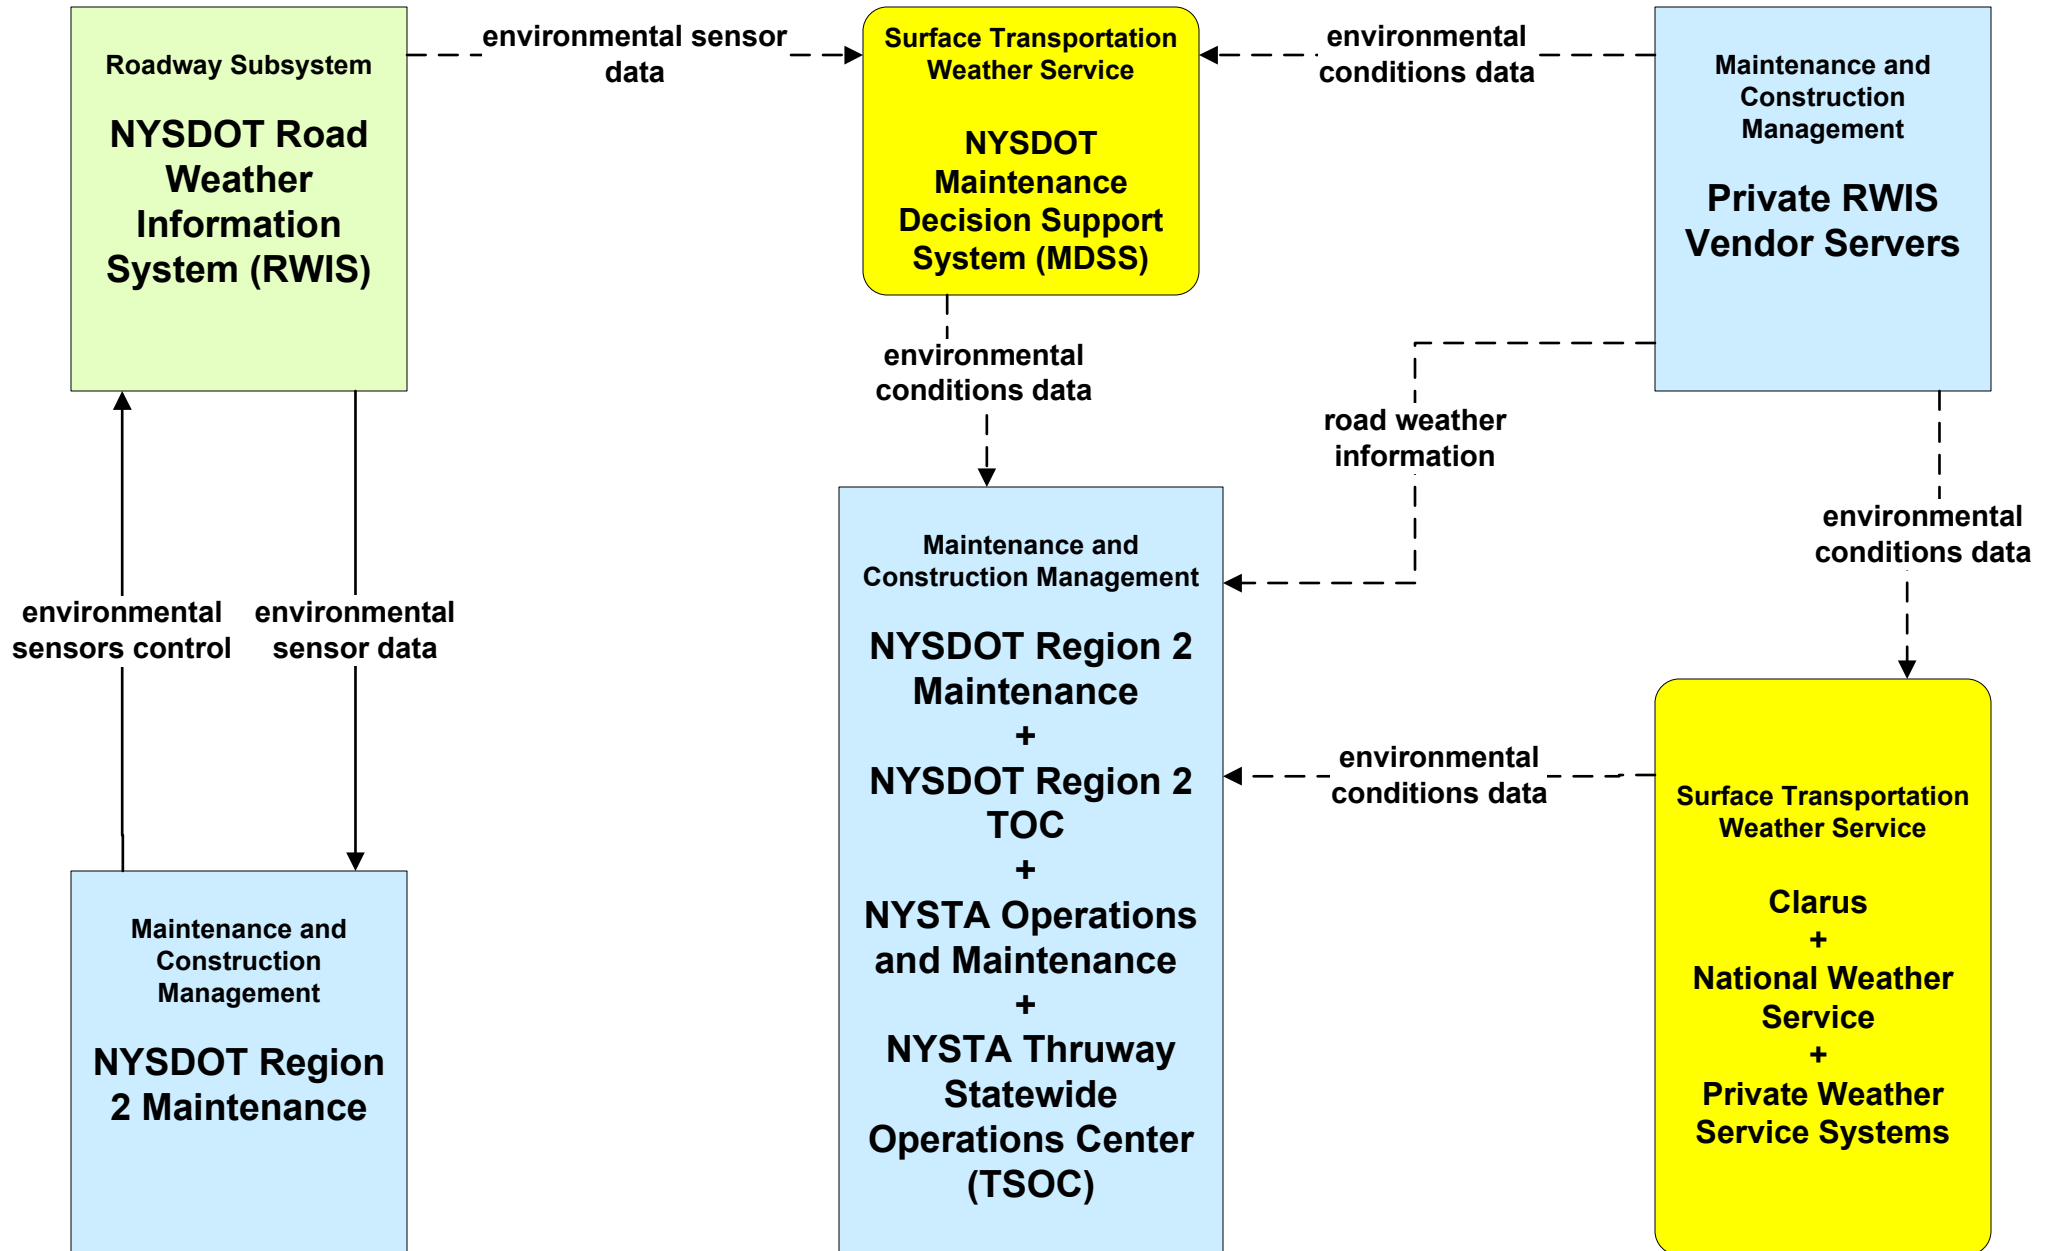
Roadway Subsystem

NYSDOT Road Weather Information System (RWIS)

environmental sensor data

Surface Transportation Weather Service

NYSDOT Maintenance Decision Support System (MDSS)

environmental conditions data

Maintenance and Construction Management

Private RWIS Vendor Servers

environmental conditions data

road weather information

environmental conditions data

environmental sensors control

environmental sensor data

Maintenance and Construction Management

NYSDOT Region 2 Maintenance
+
NYSDOT Region 2 TOC
+
NYSTA Operations and Maintenance
+
NYSTA Thruway Statewide Operations Center (TSOC)

environmental conditions data

Surface Transportation Weather Service

Clarus
+
National Weather Service
+
Private Weather Service Systems

Maintenance and Construction Management

NYSDOT Region 2 Maintenance